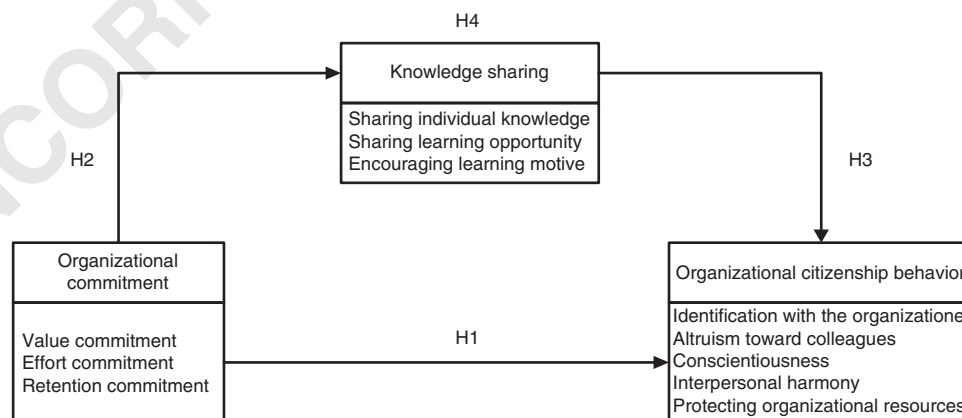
H4

Knowledge sharing

Sharing individual knowledge
Sharing learning opportunity
Encouraging learning motive

H2

H3

Organizational commitment

Value commitment
Effort commitment
Retention commitment

H1

Organizational citizenship behavio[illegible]

Identification with the organizatione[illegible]
Altruism toward colleagues
Conscientiousness
Interpersonal harmony
Protecting organizational resources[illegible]